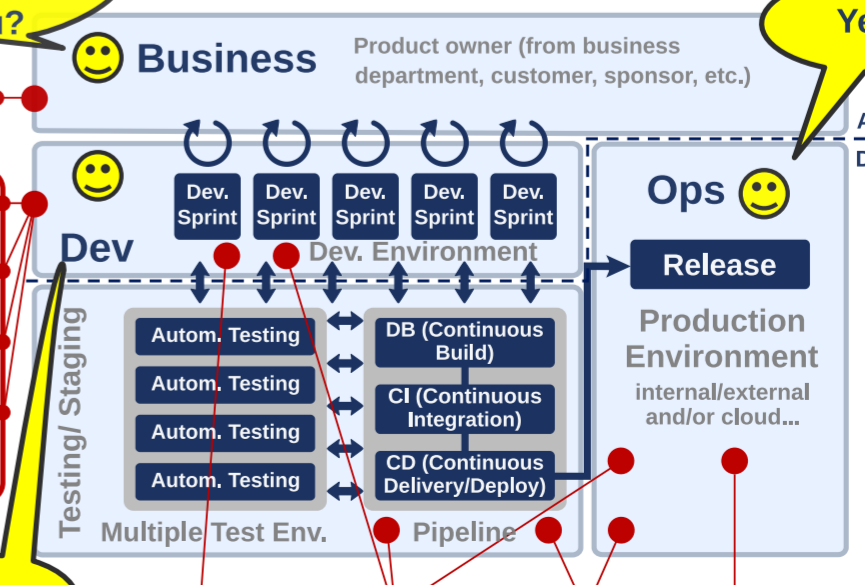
n?

Ye

Business

Product owner (from business department, customer, sponsor, etc.)

A

D

Dev

Dev. Sprint

Dev. Sprint

Dev. Sprint

Dev. Sprint

Dev. Sprint

Dev. Environment

Ops

Release

Production Environment

internal/external and/or cloud...

Testing/ Staging

Autom. Testing

Autom. Testing

Autom. Testing

Autom. Testing

DB (Continuous Build)

CI (Continuous Integration)

CD (Continuous Delivery/Deploy)

Multiple Test Env.

Pipeline